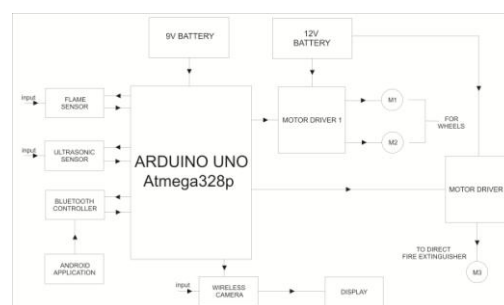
9V BATTERY

12V BATTERY

input

FLAME SENSOR

input

ULTRASONIC SENSOR

BLUETOOTH CONTROLLER

ANDROID APPLICATION

ARDUINO UNO
Atmega328p

MOTOR DRIVER 1

M1

M2

FOR WHEELS

MOTOR DRIVER

TO DIRECT FIRE EXTINGUISHER

M3

input

WIRELESS CAMERA

DISPLAY